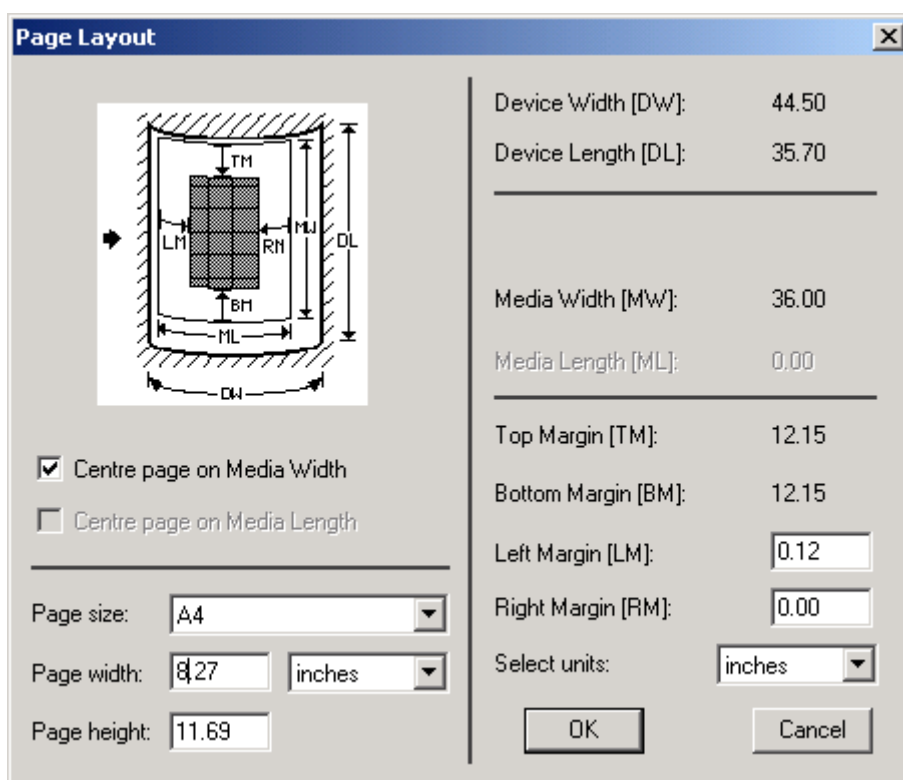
Page Layout

TM
LM
RM
MW
DL
BM
ML
DW

☑ Centre page on Media Width
☐ Centre page on Media Length

Page size: A4
Page width: 8.27 inches
Page height: 11.69

Device Width [DW]: 44.50
Device Length [DL]: 35.70

Media Width [MW]: 36.00
Media Length [ML]: 0.00

Top Margin [TM]: 12.15
Bottom Margin [BM]: 12.15
Left Margin [LM]: 0.12
Right Margin [RM]: 0.00
Select units: inches

OK
Cancel